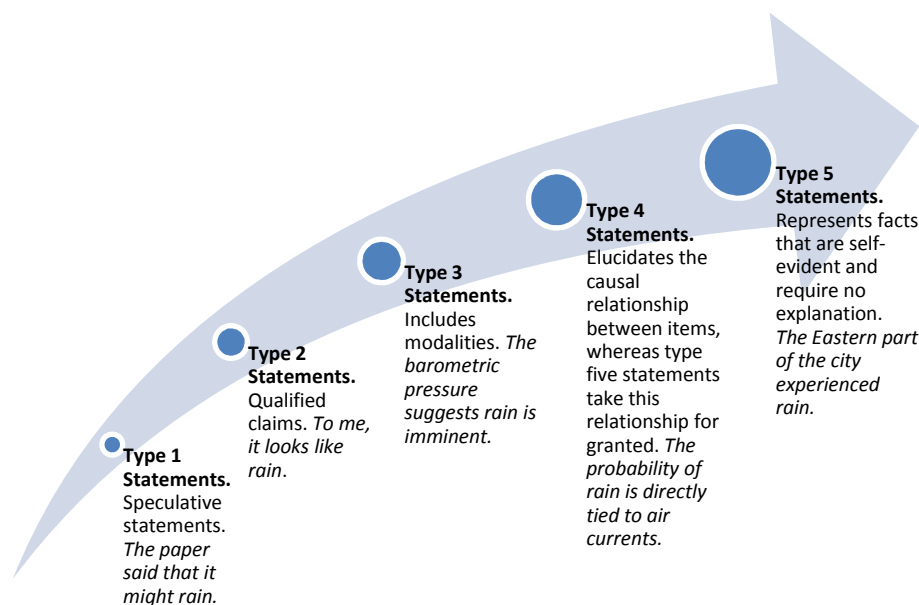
Type 1 Statements. Speculative statements. The paper said that it might rain.

Type 2 Statements. Qualified claims. To me, it looks like rain.

Type 3 Statements. Includes modalities. The barometric pressure suggests rain is imminent.

Type 4 Statements. Elucidates the causal relationship between items, whereas type five statements take this relationship for granted. The probability of rain is directly tied to air currents.

Type 5 Statements. Represents facts that are self-evident and require no explanation. The Eastern part of the city experienced rain.